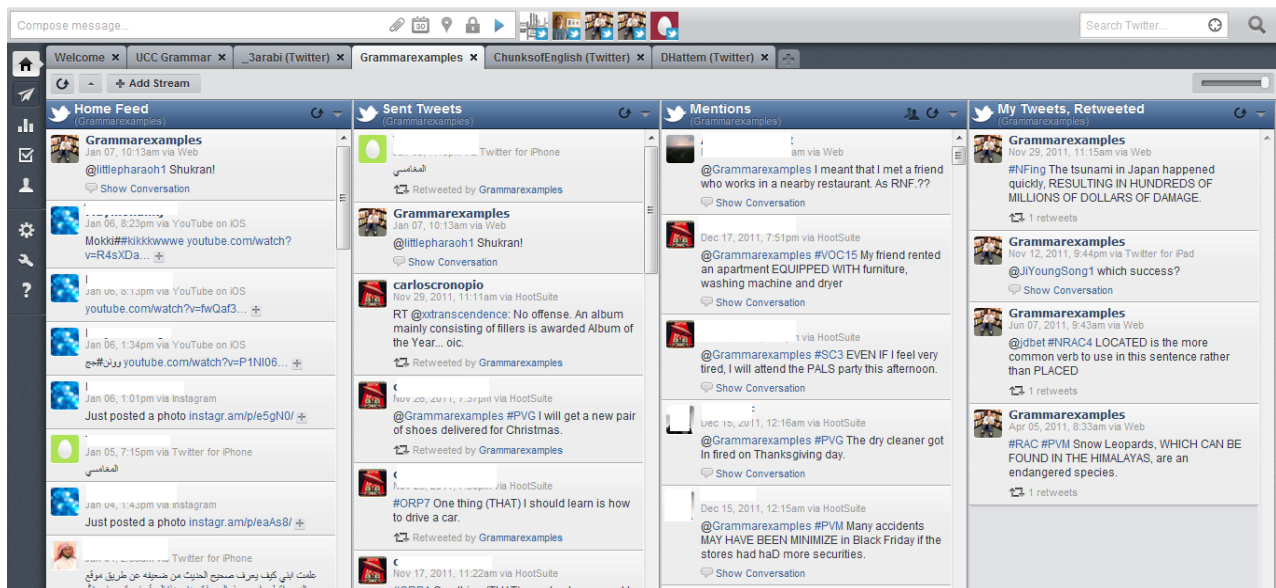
Compose message...

Search Twitter...

Welcome ✕ | UCC Grammar ✕ | _3arabi (Twitter) ✕ | Grammarexamples ✕ | ChunksofEnglish (Twitter) ✕ | DHattem (Twitter) ✕

+ Add Stream

Home Feed
(Grammarexamples)

Grammarexamples
Jan 07, 10:13am via Web
@littlepharaoh1 Shukran!
Show Conversation

Jan 06, 8:23pm via YouTube on iOS
Mokki##kikkkwwwe youtube.com/watch?v=R4sXDa...

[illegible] via YouTube on iOS
youtube.com/watch?v=fwQaf3...

Jan 06, 1:34pm via YouTube on iOS
روزن#بعج youtube.com/watch?v=P1NI06...

Jan 06, 1:01pm via Instagram
Just posted a photo instagr.am/p/e5gN0/

Jan 05, 7:15pm via Twitter for iPhone
المغامسي

Jan 04, 1:43pm via Instagram
Just posted a photo instagr.am/p/eaAs8/

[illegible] via Twitter for iPhone
علمت ابني كيف يعرف صحيح الحديث من ضعيفه عن طريق موقع

Sent Tweets
(Grammarexamples)

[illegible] Twitter for iPhone
المغامسي
Retweeted by Grammarexamples

Grammarexamples
Jan 07, 10:13am via Web
@littlepharaoh1 Shukran!
Show Conversation

carloscronopio
Nov 29, 2011, 11:11am via HootSuite
RT @xxtranscendence: No offense. An album mainly consisting of fillers is awarded Album of the Year... oic.
Retweeted by Grammarexamples

Nov 28, 2011, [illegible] via HootSuite
@Grammarexamples #PVG I will get a new pair of shoes delivered for Christmas.
Retweeted by Grammarexamples

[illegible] via HootSuite
#ORP7 One thing (THAT) I should learn is how to drive a car.
Retweeted by Grammarexamples

Nov 17, 2011, 11:22am via HootSuite

Mentions
(Grammarexamples)

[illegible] am via Web
@Grammarexamples I meant that I met a friend who works in a nearby restaurant. As RNF.??
Show Conversation

Dec 17, 2011, 7:51pm via HootSuite
@Grammarexamples #VOC15 My friend rented an apartment EQUIPPED WITH furniture, washing machine and dryer
Show Conversation

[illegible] via HootSuite
@Grammarexamples #SC3 EVEN IF I feel very tired, I will attend the PALS party this afternoon.
Show Conversation

Dec 15, 2011, 12:16am via HootSuite
@Grammarexamples #PVG The dry cleaner got In fired on Thanksgiving day.
Show Conversation

Dec 15, 2011, 12:15am via HootSuite
@Grammarexamples #PVM Many accidents MAY HAVE BEEN MINIMIZE in Black Friday if the stores had haD more securities.
Show Conversation

My Tweets, Retweeted
(Grammarexamples)

Grammarexamples
Nov 29, 2011, 11:15am via Web
#NFing The tsunami in Japan happened quickly, RESULTING IN HUNDREDS OF MILLIONS OF DOLLARS OF DAMAGE.
1 retweets

Grammarexamples
Nov 12, 2011, 9:44pm via Twitter for iPad
@JiYoungSong1 which success?
Show Conversation

Grammarexamples
Jun 07, 2011, 9:43am via Web
@jdbet #NRAC4 LOCATED is the more common verb to use in this sentence rather than PLACED
1 retweets

Grammarexamples
Apr 05, 2011, 8:33am via Web
#RAC #PVM Snow Leopards, WHICH CAN BE FOUND IN THE HIMALAYAS, are an endangered species.
1 retweets